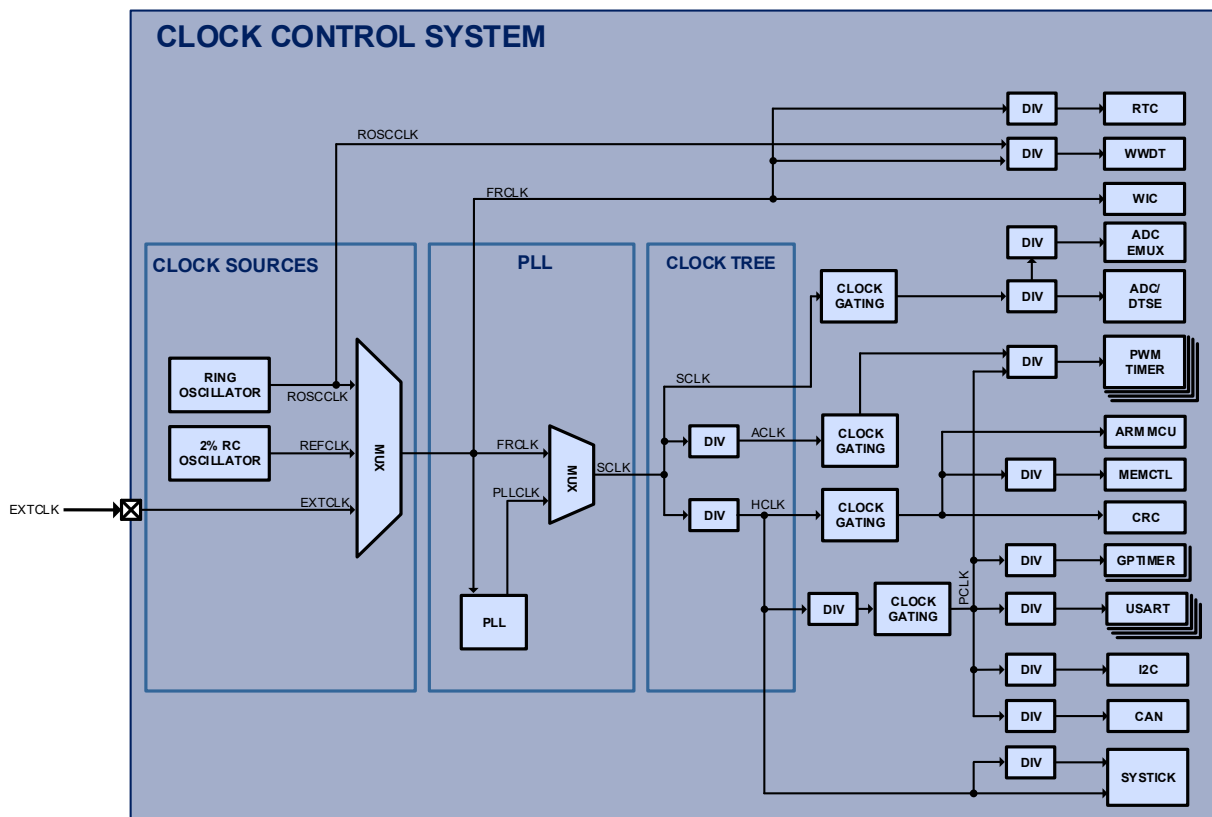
CLOCK CONTROL SYSTEM

ROSCCLK
FRCLK

DIV
RTC
DIV
WWDT
WIC
DIV
ADC EMUX
DIV
ADC/ DTSE

CLOCK SOURCES

PLL

CLOCK TREE

CLOCK GATING

RING OSCILLATOR
ROSCCLK
2% RC OSCILLATOR
REFCLK
EXTCLK
EXTCLK
MUX

FRCLK
PLLCLK
MUX
SCLK
PLL

SCLK
DIV
ACLK
CLOCK GATING
DIV
HCLK
CLOCK GATING

DIV
PWM TIMER
ARM MCU
DIV
MEMCTL
CRC

DIV
CLOCK GATING
PCLK
DIV
GPTIMER
DIV
USART
DIV
I2C
DIV
CAN
DIV
SYSTICK